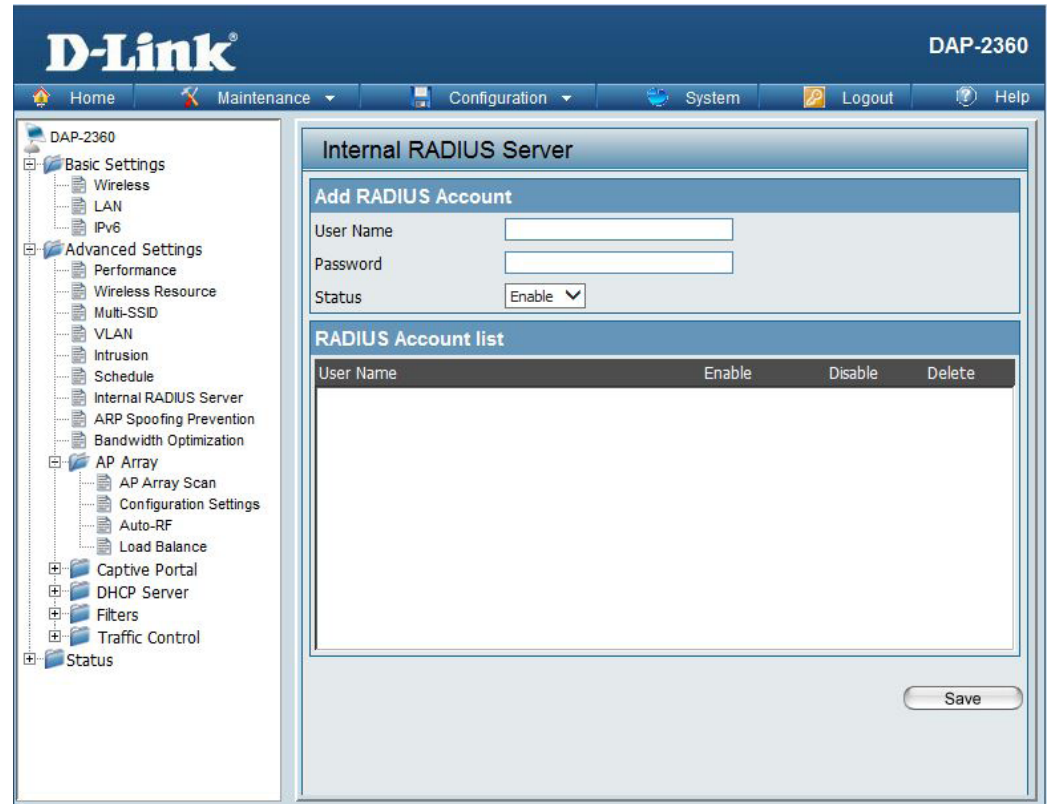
D-Link®

DAP-2360

Home Maintenance Configuration System Logout Help

DAP-2360
Basic Settings
Wireless
LAN
IPv6
Advanced Settings
Performance
Wireless Resource
Multi-SSID
VLAN
Intrusion
Schedule
Internal RADIUS Server
ARP Spoofing Prevention
Bandwidth Optimization
AP Array
AP Array Scan
Configuration Settings
Auto-RF
Load Balance
Captive Portal
DHCP Server
Filters
Traffic Control
Status

Internal RADIUS Server

Add RADIUS Account

User Name

Password

Status Enable

RADIUS Account list

| User Name | Enable | Disable | Delete |
|---|---|---|---|

Save